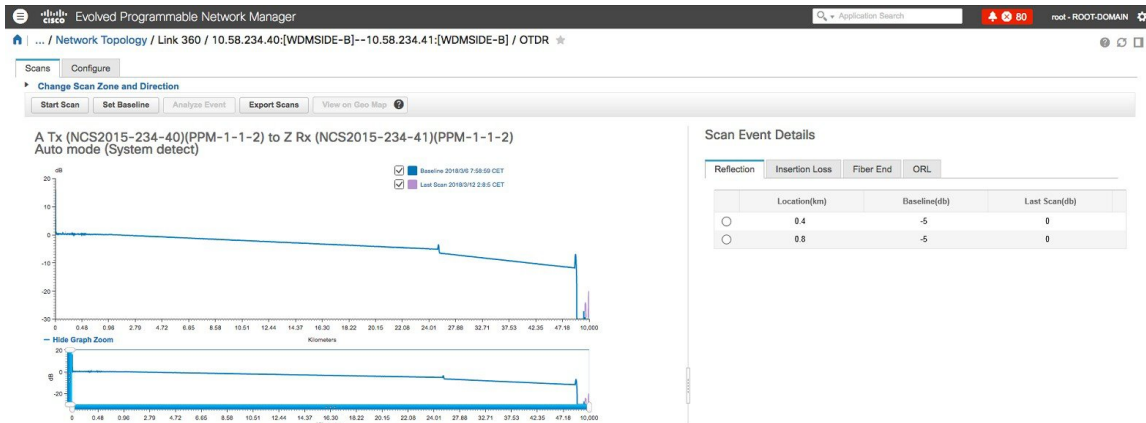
cisco Evolved Programmable Network Manager

Application Search

80

root - ROOT-DOMAIN

... / Network Topology / Link 360 / 10.58.234.40:[WDMSIDE-B]--10.58.234.41:[WDMSIDE-B] / OTDR

Scans | Configure

Change Scan Zone and Direction

Start Scan | Set Baseline | Analyze Event | Export Scans | View on Geo Map

A Tx (NCS2015-234-40)(PPM-1-1-2) to Z Rx (NCS2015-234-41)(PPM-1-1-2)
Auto mode (System detect)

dB

Baseline 2018/3/6 7:58:59 CET

Last Scan 2018/3/12 2:8:5 CET

20
10
0
-10
-20
-30

0 0.48 0.96 2.79 4.72 6.65 8.58 10.51 12.44 14.37 16.30 18.22 20.15 22.08 24.01 27.86 32.71 37.53 42.35 47.18 10,000

Kilometers

Hide Graph Zoom

dB
20
0
-20

0 0.48 0.96 2.79 4.72 6.65 8.58 10.51 12.44 14.37 16.30 18.22 20.15 22.08 24.01 27.88 32.71 37.53 42.35 47.18 10,000

Scan Event Details

Reflection | Insertion Loss | Fiber End | ORL

| | Location(km) | Baseline(db) | Last Scan(db) |
|---|---|---|---|
| ○ | 0.4 | -5 | 0 |
| ○ | 0.8 | -5 | 0 |